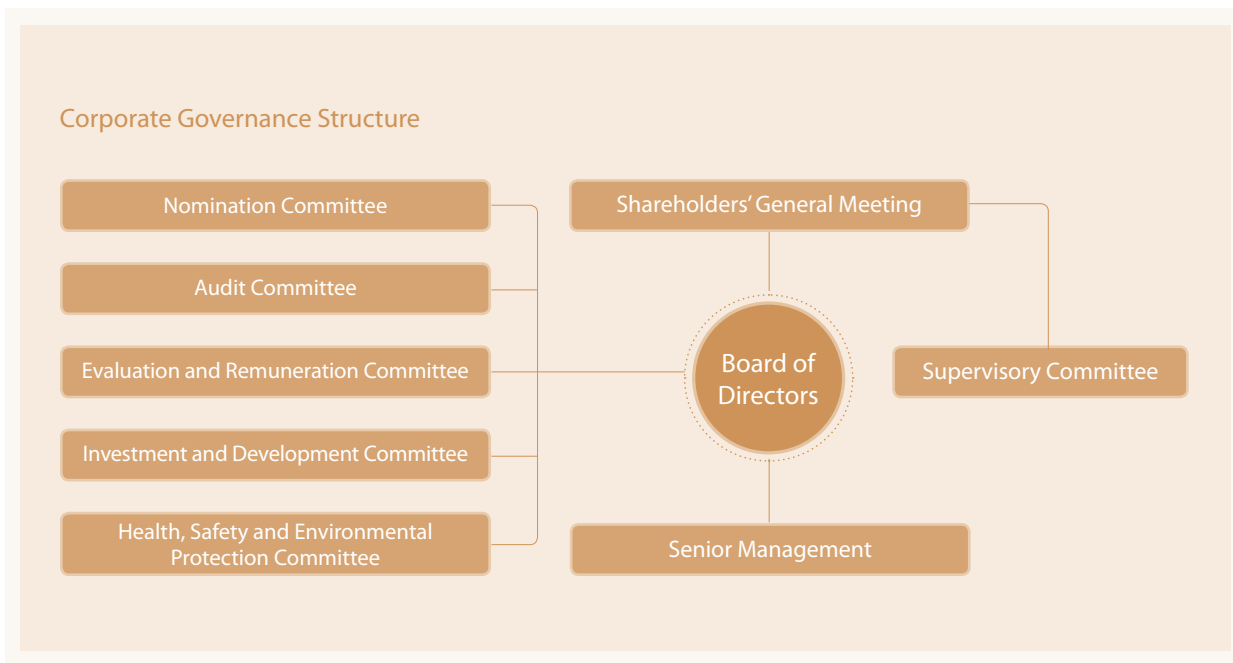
Corporate Governance Structure

Nomination Committee

Audit Committee

Evaluation and Remuneration Committee

Investment and Development Committee

Health, Safety and Environmental Protection Committee

Shareholders' General Meeting

Board of Directors

Supervisory Committee

Senior Management